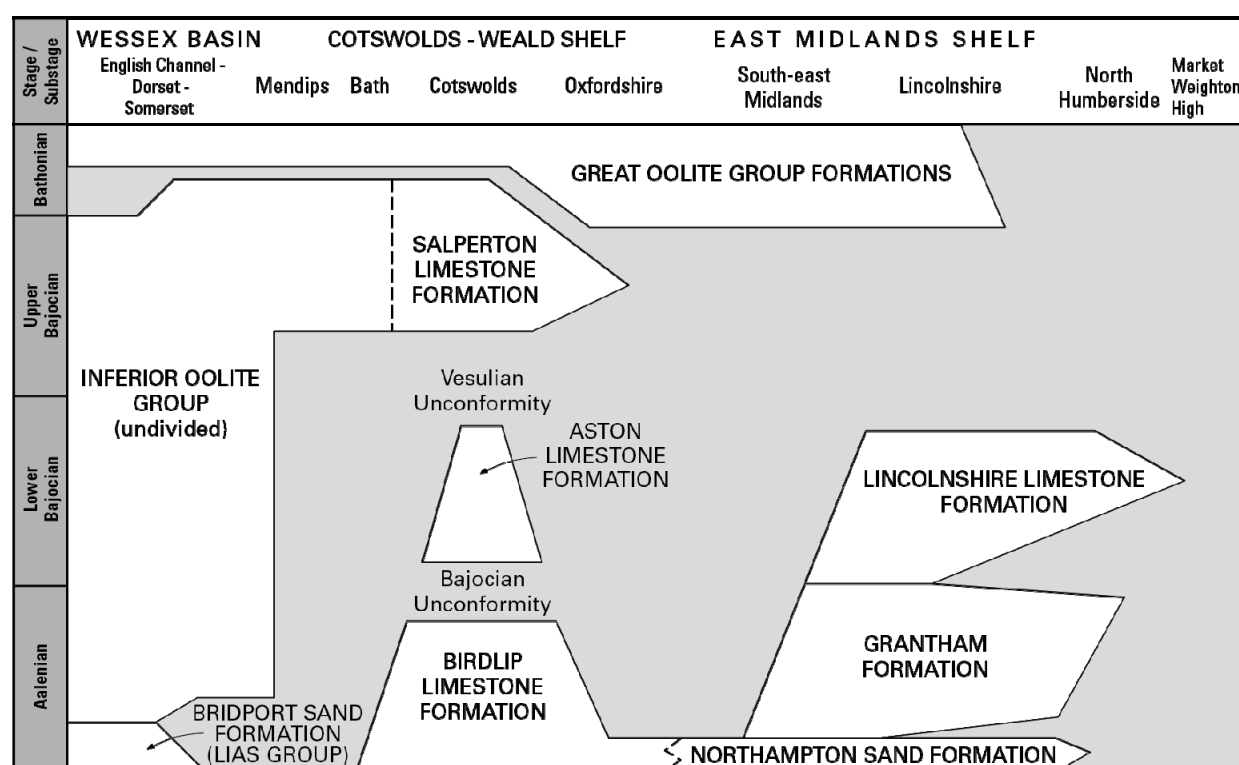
Stage / Substage

WESSEX BASIN COTSWOLDS - WEALD SHELF EAST MIDLANDS SHELF

English Channel - Dorset - Somerset

Mendips

Bath

Cotswolds

Oxfordshire

South-east Midlands

Lincolnshire

North Humberside

Market Weighton High

Bathonian

Upper Bajocian

Lower Bajocian

Aalenian

GREAT OOLITE GROUP FORMATIONS

SALPERTON LIMESTONE FORMATION

INFERIOR OOLITE GROUP (undivided)

Vesulian Unconformity

ASTON LIMESTONE FORMATION

LINCOLNSHIRE LIMESTONE FORMATION

Bajocian Unconformity

BIRDLIP LIMESTONE FORMATION

GRANTHAM FORMATION

BRIDPORT SAND FORMATION (LIAS GROUP)

NORTHAMPTON SAND FORMATION